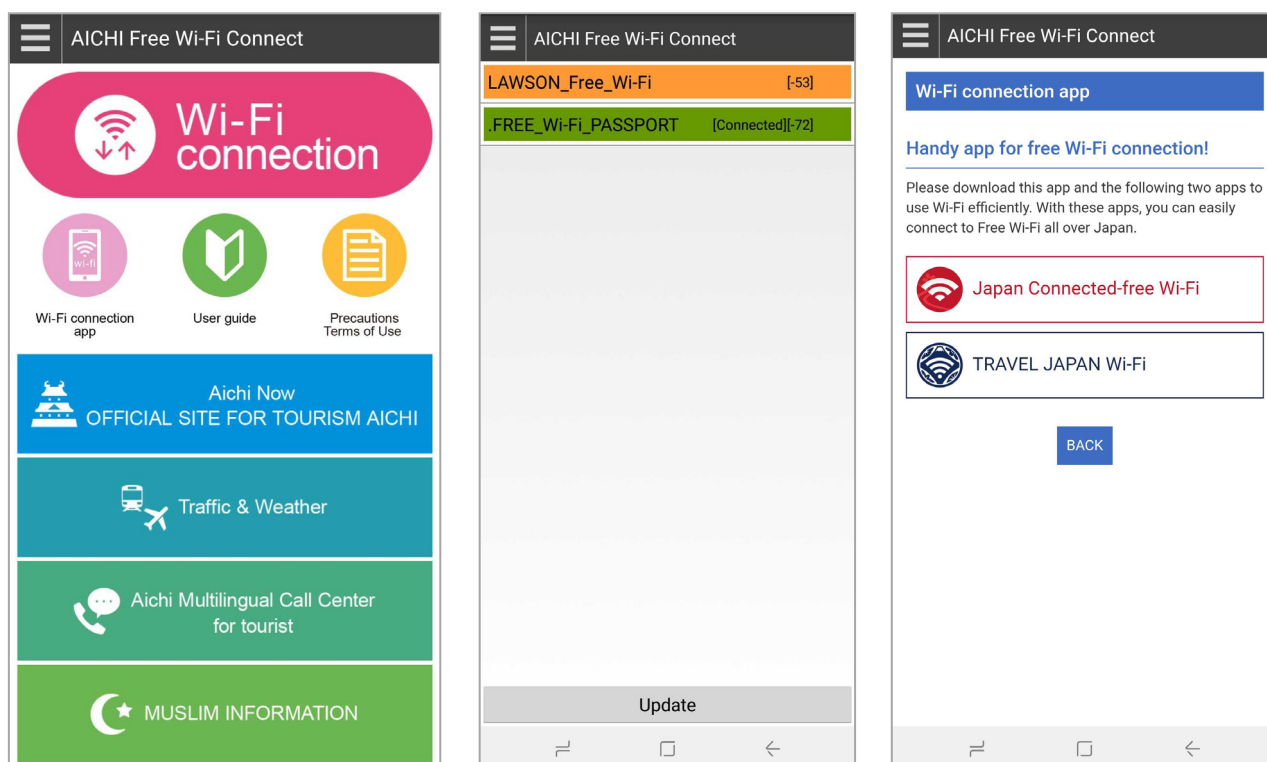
AICHI Free Wi-Fi Connect

Wi-Fi connection

wi-fi

Wi-Fi connection app

User guide

Precautions Terms of Use

Aichi Now OFFICIAL SITE FOR TOURISM AICHI

Traffic & Weather

Aichi Multilingual Call Center for tourist

MUSLIM INFORMATION

AICHI Free Wi-Fi Connect

LAWSON_Free_Wi-Fi [-53]

.FREE_Wi-Fi_PASSPORT [Connected][-72]

Update

AICHI Free Wi-Fi Connect

Wi-Fi connection app

Handy app for free Wi-Fi connection!

Please download this app and the following two apps to use Wi-Fi efficiently. With these apps, you can easily connect to Free Wi-Fi all over Japan.

Japan Connected-free Wi-Fi

TRAVEL JAPAN Wi-Fi

BACK